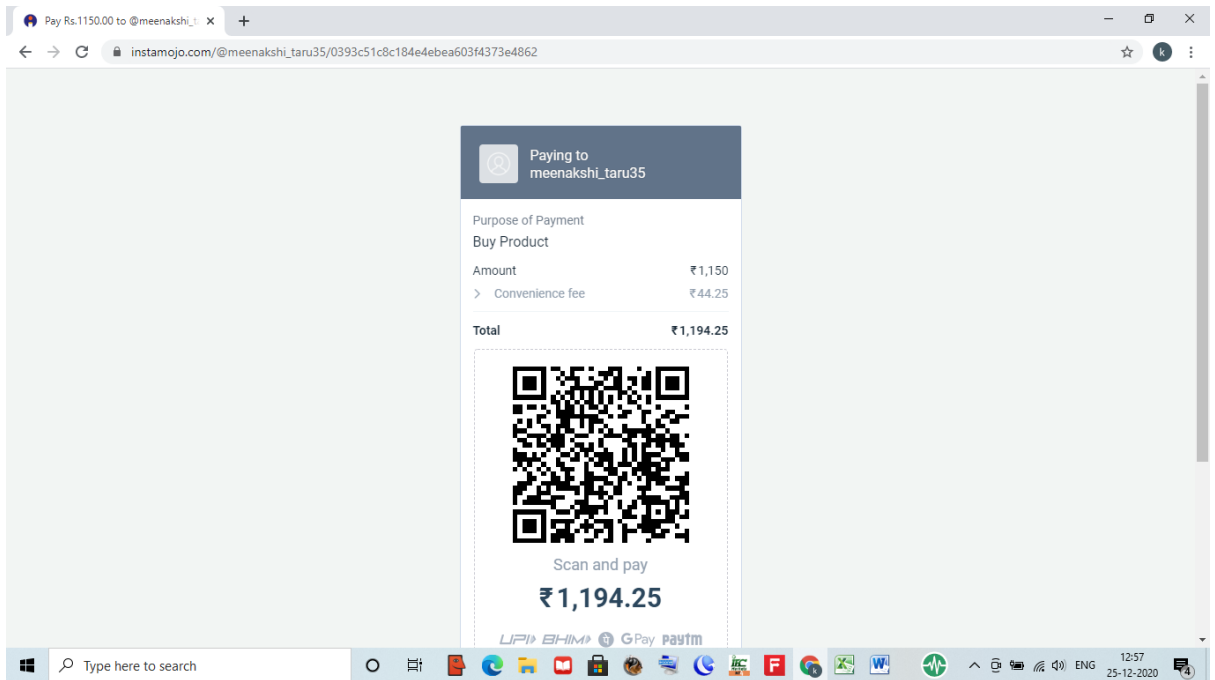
Pay Rs.1150.00 to @meenakshi_t

instamojo.com/@meenakshi_taru35/0393c51c8c184e4ebea603f4373e4862

Paying to
meenakshi_taru35

Purpose of Payment
Buy Product

| Amount | ₹1,150 |
|---|---|
| Convenience fee | ₹44.25 |
| Total | ₹1,194.25 |

Scan and pay

₹1,194.25

UPI BHIM GPay paytm

Type here to search

ENG 12:57 25-12-2020

4